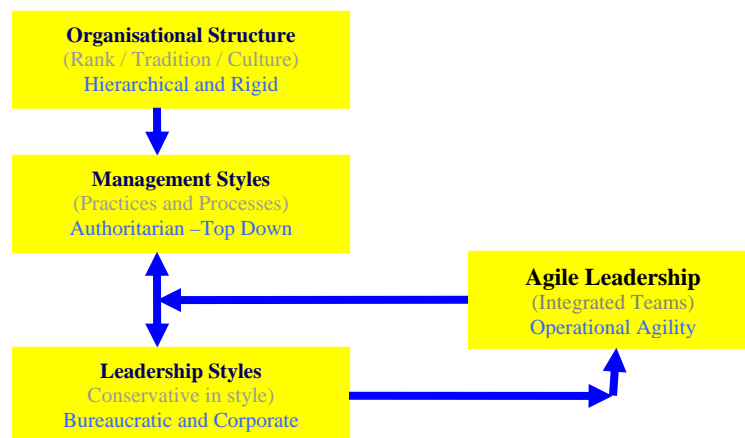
Organisational Structure
(Rank / Tradition / Culture)
Hierarchical and Rigid

Management Styles
(Practices and Processes)
Authoritarian –Top Down

Agile Leadership
(Integrated Teams)
Operational Agility

Leadership Styles
Conservative in style)
Bureaucratic and Corporate